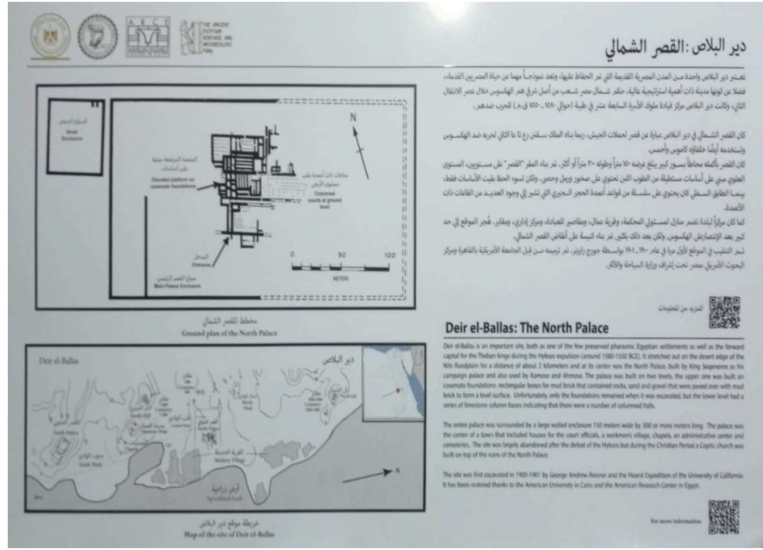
THE ANCIENT EGYPTIAN HERITAGE AND ARCHAEOLOGY FUND

دير البلاص :القصر الشمالي

تعتبر دير البلاص واحدة من المدن المصرية القديمة التي تم الحفاظ عليها، وتعد نموذجاً مهماً عن حياة المصريين القدماء، فضلاً عن كونها مدينة ذات أهمية استراتيجية عالية. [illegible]

كان القصر الشمالي في دير البلاص مقراً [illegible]

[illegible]

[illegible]

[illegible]

للمزيد من المعلومات

Deir el-Ballas: The North Palace

Deir el-Ballas is an important site, both as one of the few preserved pharaonic Egyptian settlements as well as the forward capital for the Theban kings during the Hyksos expulsion (around 1580-1550 BCE). It stretched out on the desert edge of the Nile floodplain for a distance of about 2 kilometers and at its center was the North Palace, built by King Seqenenre as his campaign palace and also used by Kamose and Ahmose. The palace was built on two levels, the upper one was built on casemate foundations- rectangular boxes for mud brick that contained rocks, sand and gravel that were paved over with mud brick to form a level surface. Unfortunately, only the foundations remained when it was excavated, but the lower level had a series of limestone column bases indicating that there were a number of columned halls.

The entire palace was surrounded by a large walled enclosure 150 meters wide by 300 or more meters long. The palace was the center of a town that included houses for the court officials, a workmen's village, chapels, an administrative center and cemeteries. The site was largely abandoned after the defeat of the Hyksos but during the Christian Period a Coptic church was built on top of the ruins of the North Palace.

The site was first excavated in 1900-1901 by George Andrew Reisner and the Hearst Expedition of the University of California. It has been restored thanks to the American University in Cairo and the American Research Center in Egypt.

For more information

مخطط القصر الشمالي
Ground plan of the North Palace

Deir el-Ballas
دير البلاص

خريطة موقع دير البلاص
Map of the site of Deir el-Ballas

N

METERS

0 50 100